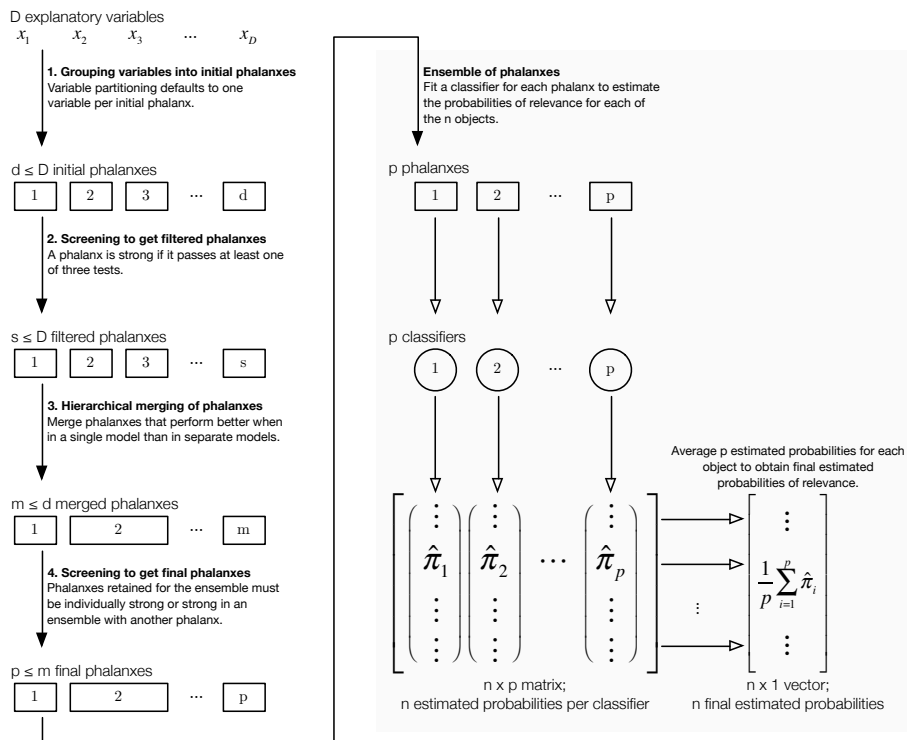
D explanatory variables
$x_1$ $x_2$ $x_3$ ... $x_D$

1. Grouping variables into initial phalanxes
Variable partitioning defaults to one variable per initial phalanx.

d ≤ D initial phalanxes
1 2 3 ... d

2. Screening to get filtered phalanxes
A phalanx is strong if it passes at least one of three tests.

s ≤ D filtered phalanxes
1 2 3 ... s

3. Hierarchical merging of phalanxes
Merge phalanxes that perform better when in a single model than in separate models.

m ≤ d merged phalanxes
1 2 ... m

4. Screening to get final phalanxes
Phalanxes retained for the ensemble must be individually strong or strong in an ensemble with another phalanx.

p ≤ m final phalanxes
1 2 ... p

Ensemble of phalanxes
Fit a classifier for each phalanx to estimate the probabilities of relevance for each of the n objects.

p phalanxes
1 2 ... p

p classifiers
1 2 ... p

Average p estimated probabilities for each object to obtain final estimated probabilities of relevance.

$\begin{bmatrix} \begin{pmatrix} \vdots \\ \hat{\pi}_1 \\ \vdots \\ \vdots \end{pmatrix} \begin{pmatrix} \vdots \\ \hat{\pi}_2 \\ \vdots \\ \vdots \end{pmatrix} \cdots \begin{pmatrix} \vdots \\ \hat{\pi}_p \\ \vdots \\ \vdots \end{pmatrix} \end{bmatrix}$

$\begin{bmatrix} \vdots \\ \frac{1}{p}\sum_{i=1}^{p}\hat{\pi}_i \\ \vdots \end{bmatrix}$

n x p matrix;
n estimated probabilities per classifier

n x 1 vector;
n final estimated probabilities